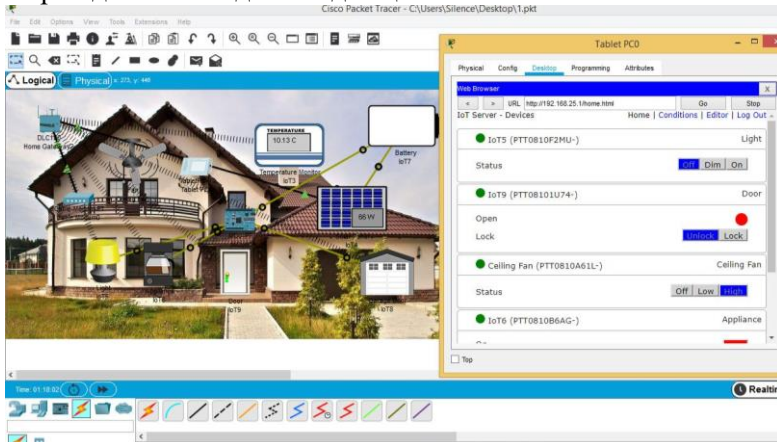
Cisco Packet Tracer - C:\Users\Silence\Desktop\1.pkt

File Edit Options View Tools Extensions Help

Logical Physical x: 273, y: 448

DLC100 Home Gateway

TEMPERATURE 10.13 C

Temperature Monitor IoT3

Battery IoT7

86 W

Tablet PC0

Door IoT9

IoT8

Tablet PC0

Physical Config Desktop Programming Attributes

Web Browser

< > URL http://192.168.25.1/home.html Go Stop

IoT Server - Devices Home | Conditions | Editor | Log Out

IoT5 (PTT0810F2MU-) Light

Status Off Dim On

IoT9 (PTT08101U74-) Door

Open

Lock Unlock Lock

Ceiling Fan (PTT0810A61L-) Ceiling Fan

Status Off Low High

IoT6 (PTT0810B6AG-) Appliance

Top

Time: 01:18:02

Realtime